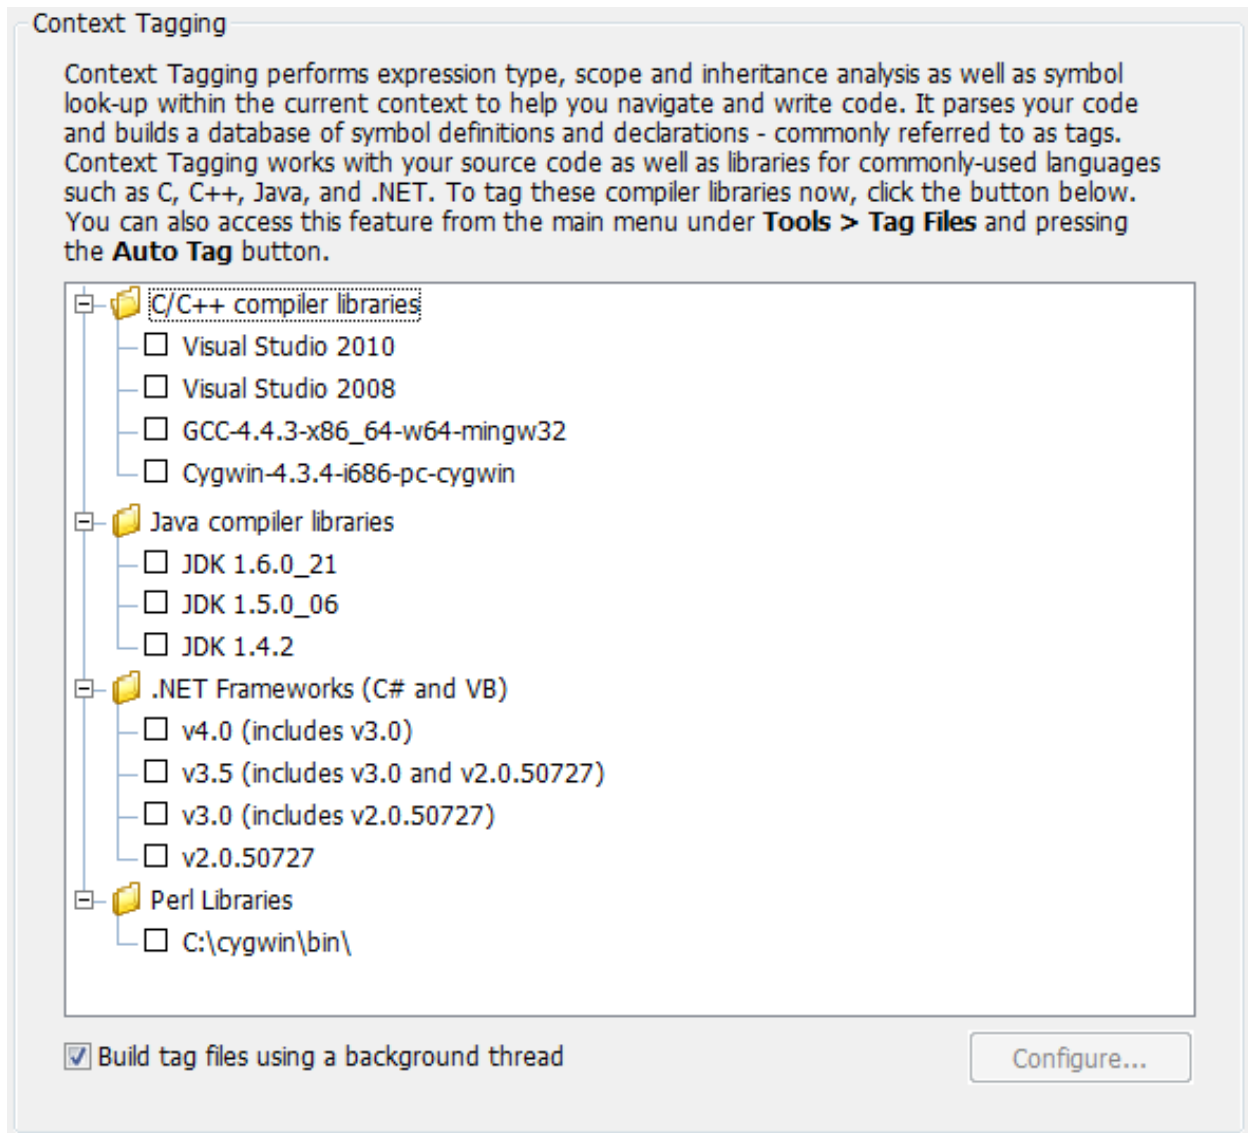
Context Tagging

Context Tagging performs expression type, scope and inheritance analysis as well as symbol look-up within the current context to help you navigate and write code. It parses your code and builds a database of symbol definitions and declarations - commonly referred to as tags. Context Tagging works with your source code as well as libraries for commonly-used languages such as C, C++, Java, and .NET. To tag these compiler libraries now, click the button below. You can also access this feature from the main menu under **Tools > Tag Files** and pressing the **Auto Tag** button.

C/C++ compiler libraries
Visual Studio 2010
Visual Studio 2008
GCC-4.4.3-x86_64-w64-mingw32
Cygwin-4.3.4-i686-pc-cygwin
Java compiler libraries
JDK 1.6.0_21
JDK 1.5.0_06
JDK 1.4.2
.NET Frameworks (C# and VB)
v4.0 (includes v3.0)
v3.5 (includes v3.0 and v2.0.50727)
v3.0 (includes v2.0.50727)
v2.0.50727
Perl Libraries
C:\cygwin\bin\

Build tag files using a background thread

Configure...